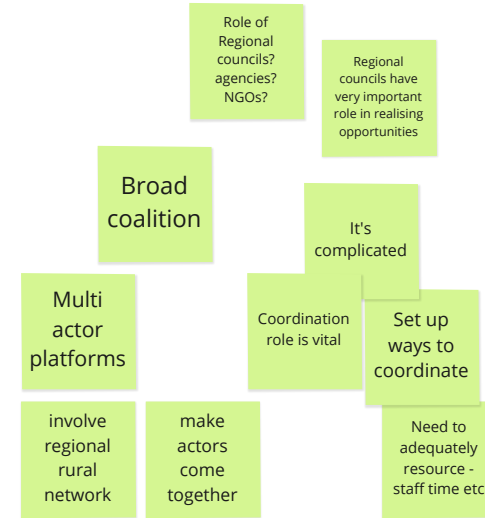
Role of Regional councils? agencies? NGOs?

Regional councils have very important role in realising opportunities

Broad coalition

It's complicated

Multi actor platforms

Coordination role is vital

Set up ways to coordinate

involve regional rural network

make actors come together

Need to adequately resource - staff time etc